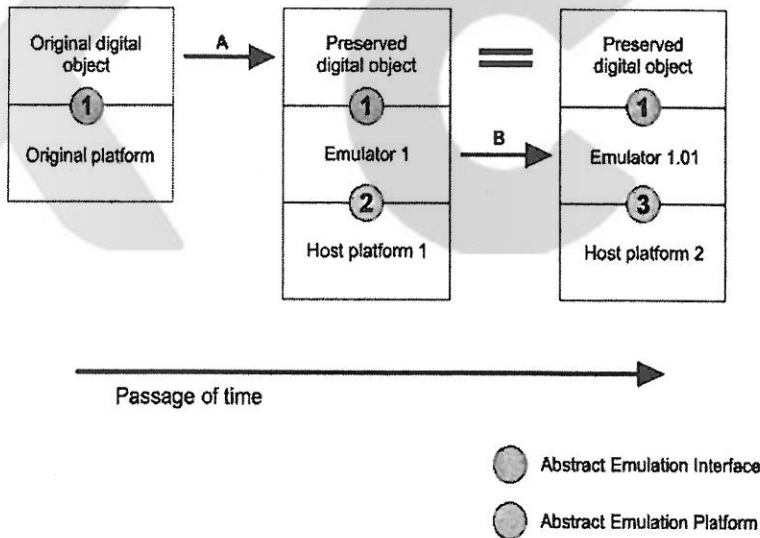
Original digital object

1

Original platform

A

Preserved digital object

1

Emulator 1

2

Host platform 1

B

Preserved digital object

1

Emulator 1.01

3

Host platform 2

Passage of time

Abstract Emulation Interface

Abstract Emulation Platform